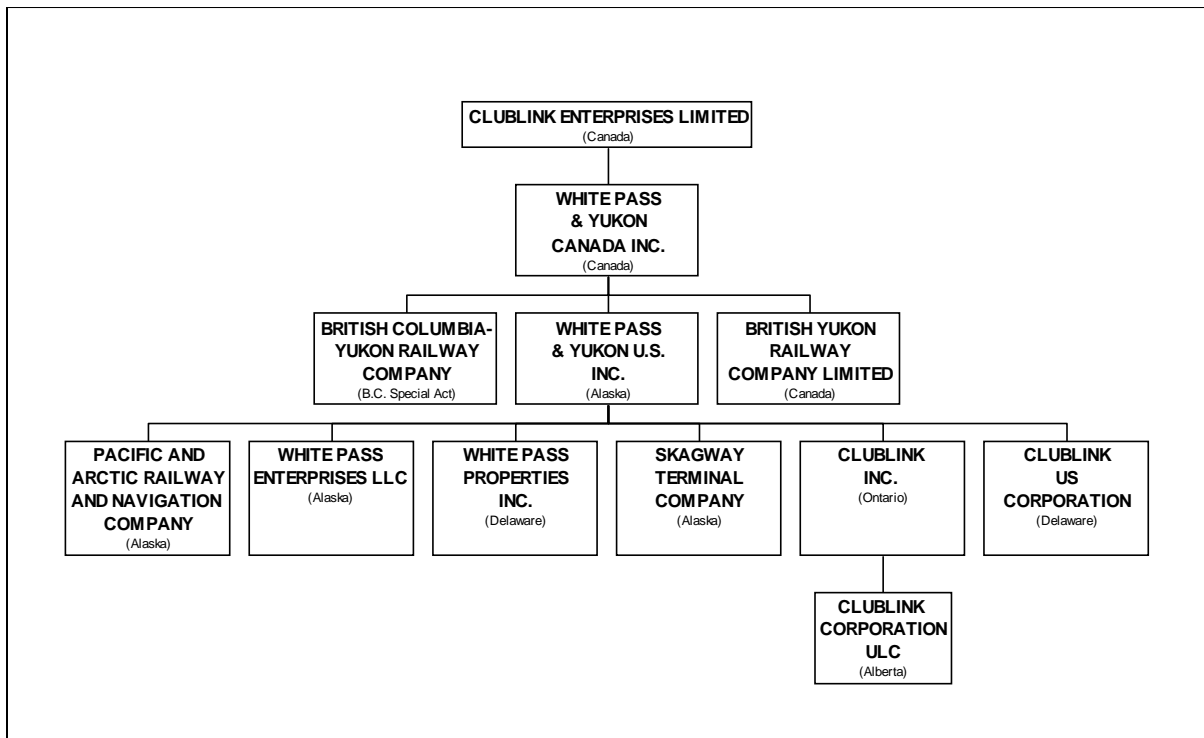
CLUBLINK ENTERPRISES LIMITED
(Canada)

WHITE PASS & YUKON CANADA INC.
(Canada)

BRITISH COLUMBIA-YUKON RAILWAY COMPANY
(B.C. Special Act)

WHITE PASS & YUKON U.S. INC.
(Alaska)

BRITISH YUKON RAILWAY COMPANY LIMITED
(Canada)

PACIFIC AND ARCTIC RAILWAY AND NAVIGATION COMPANY
(Alaska)

WHITE PASS ENTERPRISES LLC
(Alaska)

WHITE PASS PROPERTIES INC.
(Delaware)

SKAGWAY TERMINAL COMPANY
(Alaska)

CLUBLINK INC.
(Ontario)

CLUBLINK US CORPORATION
(Delaware)

CLUBLINK CORPORATION ULC
(Alberta)